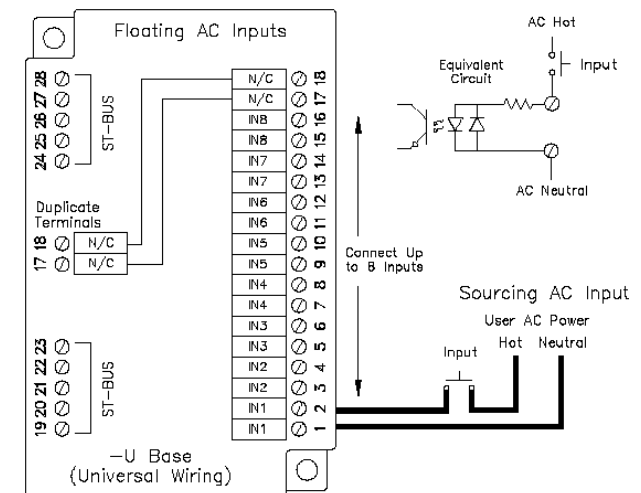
Floating AC Inputs

28
27
26
25
24
ST-BUS

N/C 18
N/C 17
IN8 16
IN8 15
IN7 14
IN7 13
IN6 12
IN6 11
IN5 10
IN5 9
IN4 8
IN4 7
IN3 6
IN3 5
IN2 4
IN2 3
IN1 2
IN1 1

Duplicate Terminals
18 N/C
17 N/C

23
22
21
20
19
ST-BUS

—U Base
(Universal Wiring)

AC Hot
Input
Equivalent Circuit
AC Neutral

Connect Up to 8 Inputs

Sourcing AC Input
User AC Power
Input
Hot
Neutral